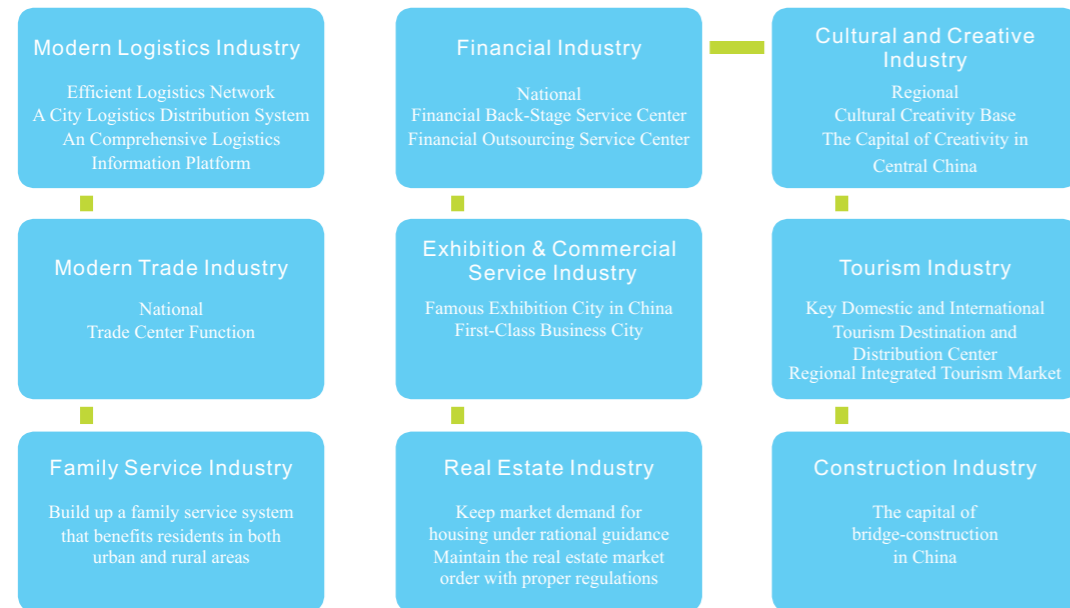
Modern Logistics Industry

Efficient Logistics Network
A City Logistics Distribution System
An Comprehensive Logistics Information Platform

Financial Industry

National
Financial Back-Stage Service Center
Financial Outsourcing Service Center

Cultural and Creative Industry

Regional
Cultural Creativity Base
The Capital of Creativity in Central China

Modern Trade Industry

National
Trade Center Function

Exhibition & Commercial Service Industry

Famous Exhibition City in China
First-Class Business City

Tourism Industry

Key Domestic and International Tourism Destination and Distribution Center
Regional Integrated Tourism Market

Family Service Industry

Build up a family service system that benefits residents in both urban and rural areas

Real Estate Industry

Keep market demand for housing under rational guidance
Maintain the real estate market order with proper regulations

Construction Industry

The capital of bridge-construction in China